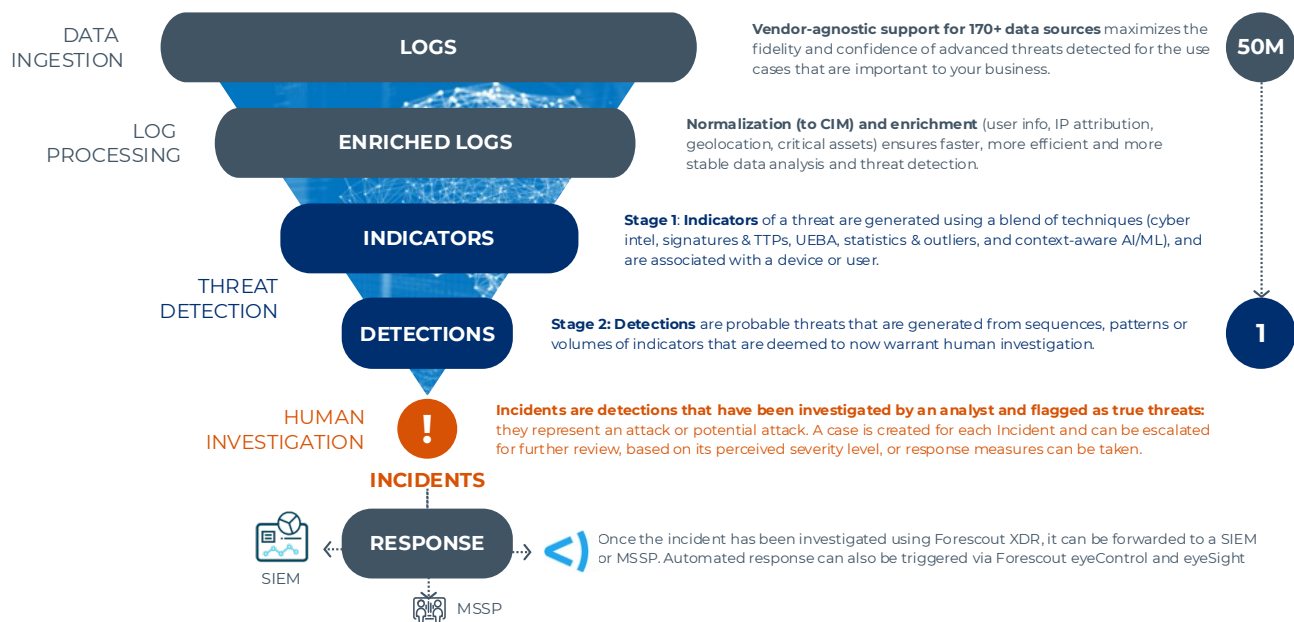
DATA INGESTION

LOGS

**Vendor-agnostic support for 170+ data sources** maximizes the fidelity and confidence of advanced threats detected for the use cases that are important to your business.

50M

LOG PROCESSING

ENRICHED LOGS

**Normalization (to CIM) and enrichment** (user info, IP attribution, geolocation, critical assets) ensures faster, more efficient and more stable data analysis and threat detection.

INDICATORS

**Stage 1**: **Indicators** of a threat are generated using a blend of techniques (cyber intel, signatures & TTPs, UEBA, statistics & outliers, and context-aware AI/ML), and are associated with a device or user.

THREAT DETECTION

DETECTIONS

**Stage 2: Detections** are probable threats that are generated from sequences, patterns or volumes of indicators that are deemed to now warrant human investigation.

1

HUMAN INVESTIGATION

!

**Incidents are detections that have been investigated by an analyst and flagged as true threats:** they represent an attack or potential attack. A case is created for each Incident and can be escalated for further review, based on its perceived severity level, or response measures can be taken.

INCIDENTS

SIEM

RESPONSE

Once the incident has been investigated using Forescout XDR, it can be forwarded to a SIEM or MSSP. Automated response can also be triggered via Forescout eyeControl and eyeSight

MSSP